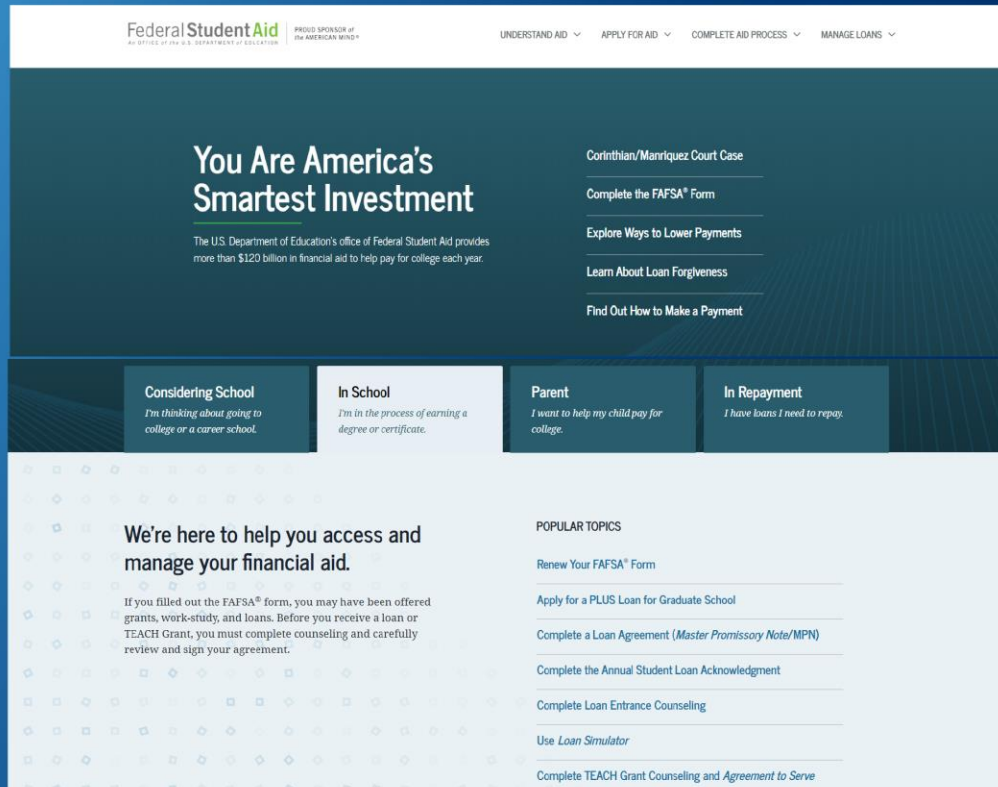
Federal Student Aid
An OFFICE of the U.S. DEPARTMENT of EDUCATION
PROUD SPONSOR of the AMERICAN MIND®

UNDERSTAND AID ∨ APPLY FOR AID ∨ COMPLETE AID PROCESS ∨ MANAGE LOANS ∨

You Are America's Smartest Investment

The U.S. Department of Education's office of Federal Student Aid provides more than $120 billion in financial aid to help pay for college each year.

Corinthian/Manriquez Court Case

Complete the FAFSA® Form

Explore Ways to Lower Payments

Learn About Loan Forgiveness

Find Out How to Make a Payment

Considering School
I'm thinking about going to college or a career school.

In School
I'm in the process of earning a degree or certificate.

Parent
I want to help my child pay for college.

In Repayment
I have loans I need to repay.

We're here to help you access and manage your financial aid.

If you filled out the FAFSA® form, you may have been offered grants, work-study, and loans. Before you receive a loan or TEACH Grant, you must complete counseling and carefully review and sign your agreement.

POPULAR TOPICS

Renew Your FAFSA® Form

Apply for a PLUS Loan for Graduate School

Complete a Loan Agreement (Master Promissory Note/MPN)

Complete the Annual Student Loan Acknowledgment

Complete Loan Entrance Counseling

Use Loan Simulator

Complete TEACH Grant Counseling and Agreement to Serve